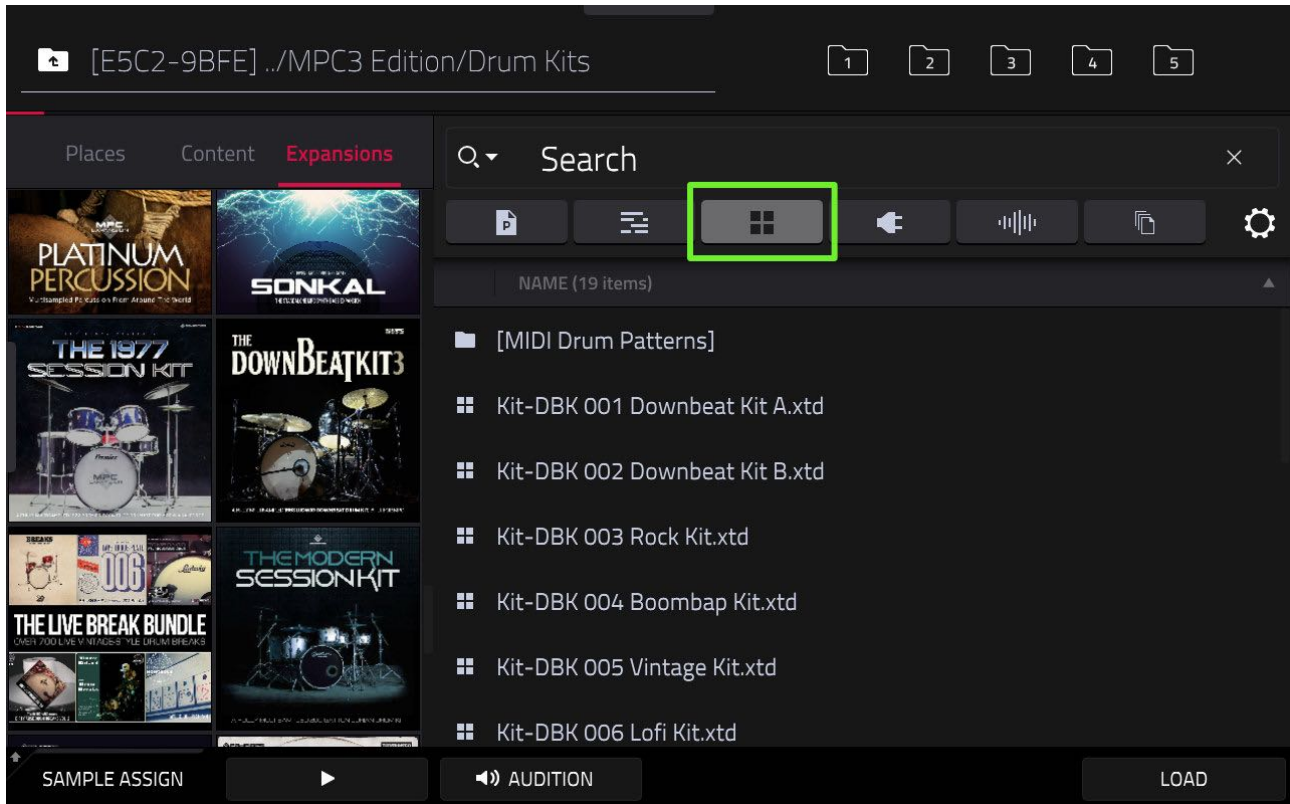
[E5C2-9BFE] ../MPC3 Edition/Drum Kits

1 2 3 4 5

Places Content Expansions

PLATINUM PERCUSSION

SONKAL

THE 1977 SESSION KIT

THE DOWNBEATKIT3

006

THE LIVE BREAK BUNDLE
OVER 700 LIVE VINTAGE STYLE DRUM BREAKS

THE MODERN SESSION KIT

Search

NAME (19 items)

[MIDI Drum Patterns]

Kit-DBK 001 Downbeat Kit A.xtd

Kit-DBK 002 Downbeat Kit B.xtd

Kit-DBK 003 Rock Kit.xtd

Kit-DBK 004 Boombap Kit.xtd

Kit-DBK 005 Vintage Kit.xtd

Kit-DBK 006 Lofi Kit.xtd

SAMPLE ASSIGN

AUDITION

LOAD